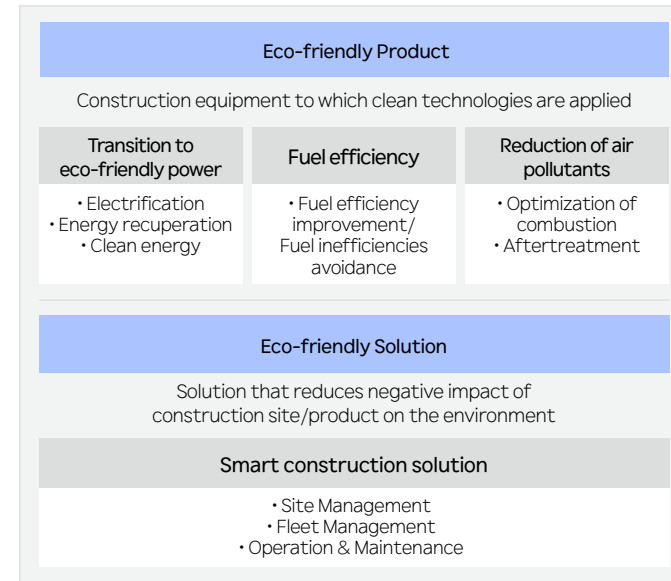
Eco-friendly Product

Construction equipment to which clean technologies are applied

Transition to eco-friendly power

• Electrification
• Energy recuperation
• Clean energy

Fuel efficiency

• Fuel efficiency improvement/ Fuel inefficiencies avoidance

Reduction of air pollutants

• Optimization of combustion
• Aftertreatment

Eco-friendly Solution

Solution that reduces negative impact of construction site/product on the environment

Smart construction solution

• Site Management
• Fleet Management
• Operation & Maintenance